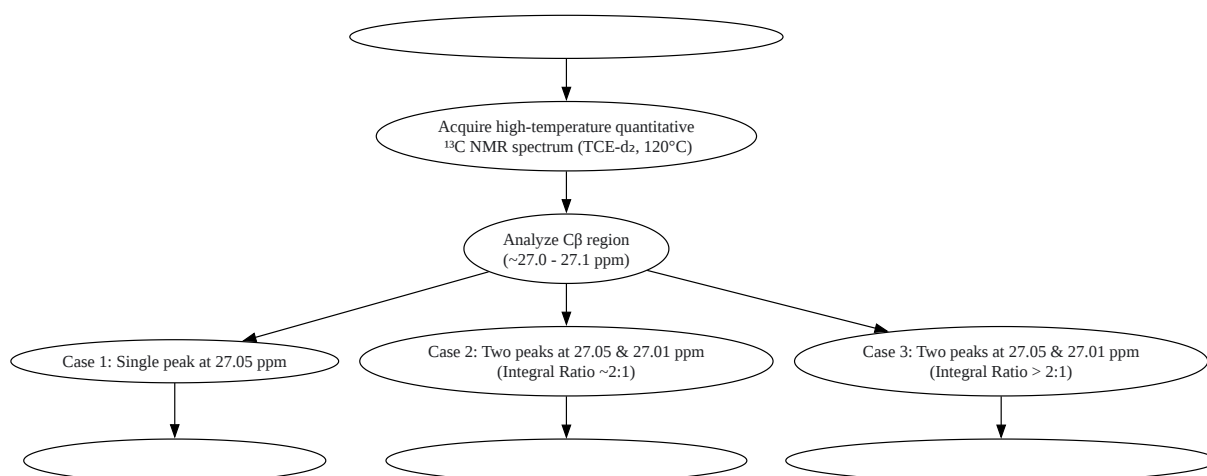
Acquire high-temperature quantitative ¹³C NMR spectrum (TCE-d₂, 120°C)

Analyze Cβ region (~27.0 - 27.1 ppm)

Case 1: Single peak at 27.05 ppm

Case 2: Two peaks at 27.05 & 27.01 ppm (Integral Ratio ~2:1)

Case 3: Two peaks at 27.05 & 27.01 ppm (Integral Ratio > 2:1)